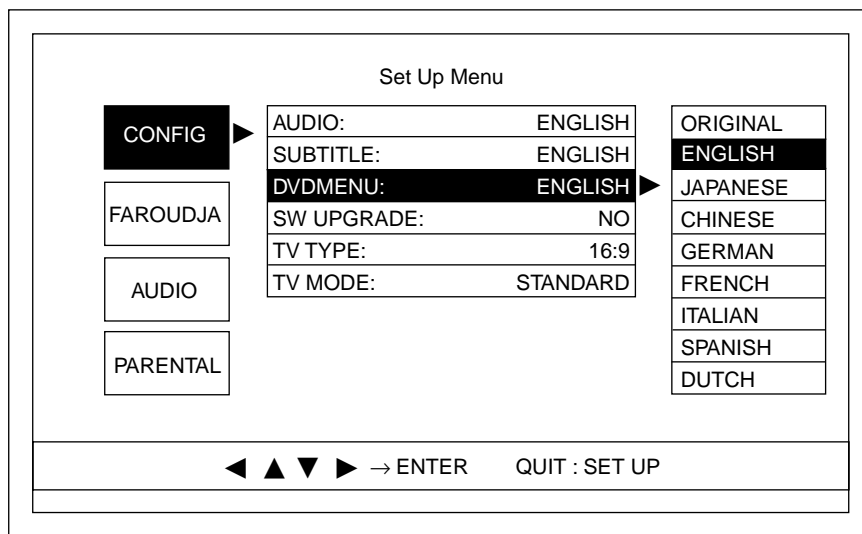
Set Up Menu

CONFIG

FAROUDJA

AUDIO

PARENTAL

| AUDIO: | ENGLISH |
|---|---|
| SUBTITLE: | ENGLISH |
| DVDMENU: | ENGLISH |
| SW UPGRADE: | NO |
| TV TYPE: | 16:9 |
| TV MODE: | STANDARD |

ORIGINAL
ENGLISH
JAPANESE
CHINESE
GERMAN
FRENCH
ITALIAN
SPANISH
DUTCH

◀ ▲ ▼ ▶ → ENTER QUIT : SET UP